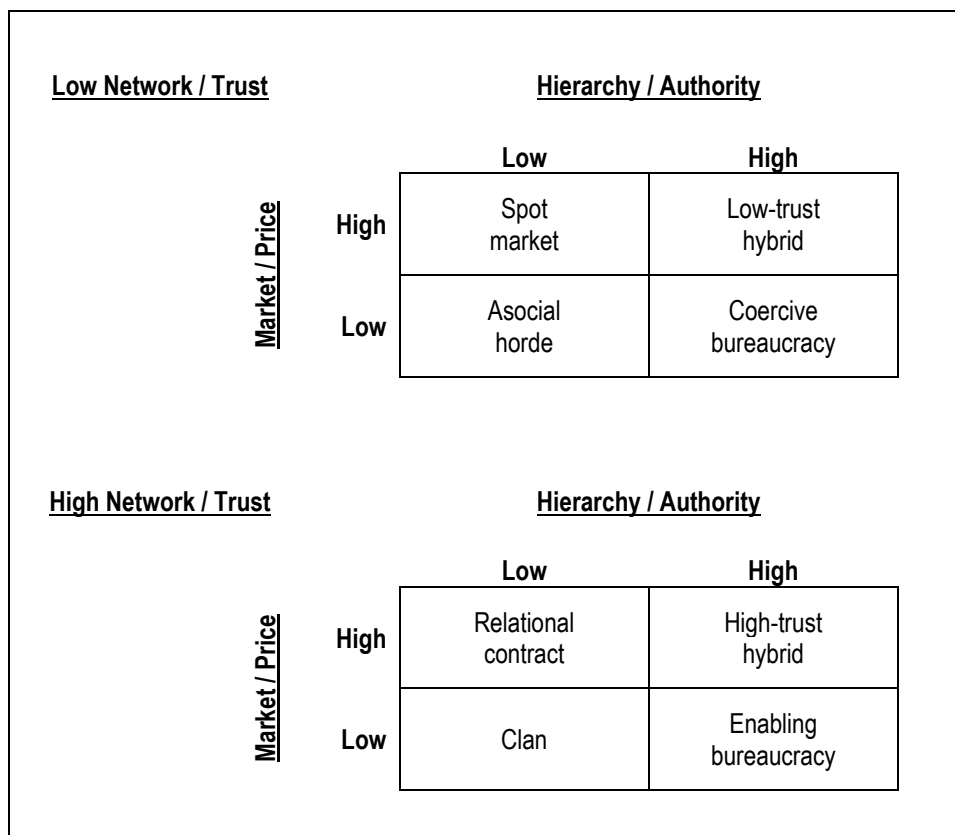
Low Network / Trust

Hierarchy / Authority

Market / Price

| | Low | High |
|---|---|---|
| High | Spot market | Low-trust hybrid |
| Low | Asocial horde | Coercive bureaucracy |

High Network / Trust

Hierarchy / Authority

Market / Price

| | Low | High |
|---|---|---|
| High | Relational contract | High-trust hybrid |
| Low | Clan | Enabling bureaucracy |